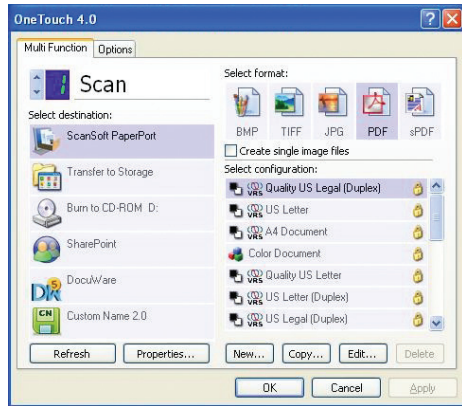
OneTouch 4.0

Multi Function | Options

Scan

Select destination:
ScanSoft PaperPort
Transfer to Storage
Burn to CD-ROM D:
SharePoint
DocuWare
Custom Name 2.0

Select format:
BMP TIFF JPG PDF sPDF

Create single image files

Select configuration:
Quality US Legal (Duplex)
US Letter
A4 Document
Color Document
Quality US Letter
US Letter (Duplex)
US Legal (Duplex)

Refresh
Properties...
New...
Copy...
Edit...
Delete

OK
Cancel
Apply